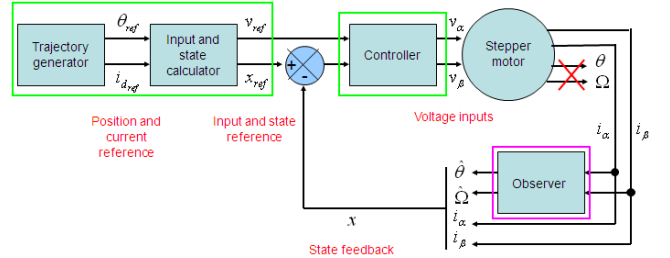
Trajectory generator

$\theta_{ref}$

$i_{d_{ref}}$

Input and state calculator

$v_{ref}$

$x_{ref}$

+

-

Controller

$v_{\alpha}$

$v_{\beta}$

Stepper motor

$\theta$

$\Omega$

Position and current reference

Input and state reference

Voltage inputs

$i_{\alpha}$

$i_{\beta}$

$\hat{\theta}$

$\hat{\Omega}$

Observer

$x$

$i_{\alpha}$

$i_{\beta}$

State feedback